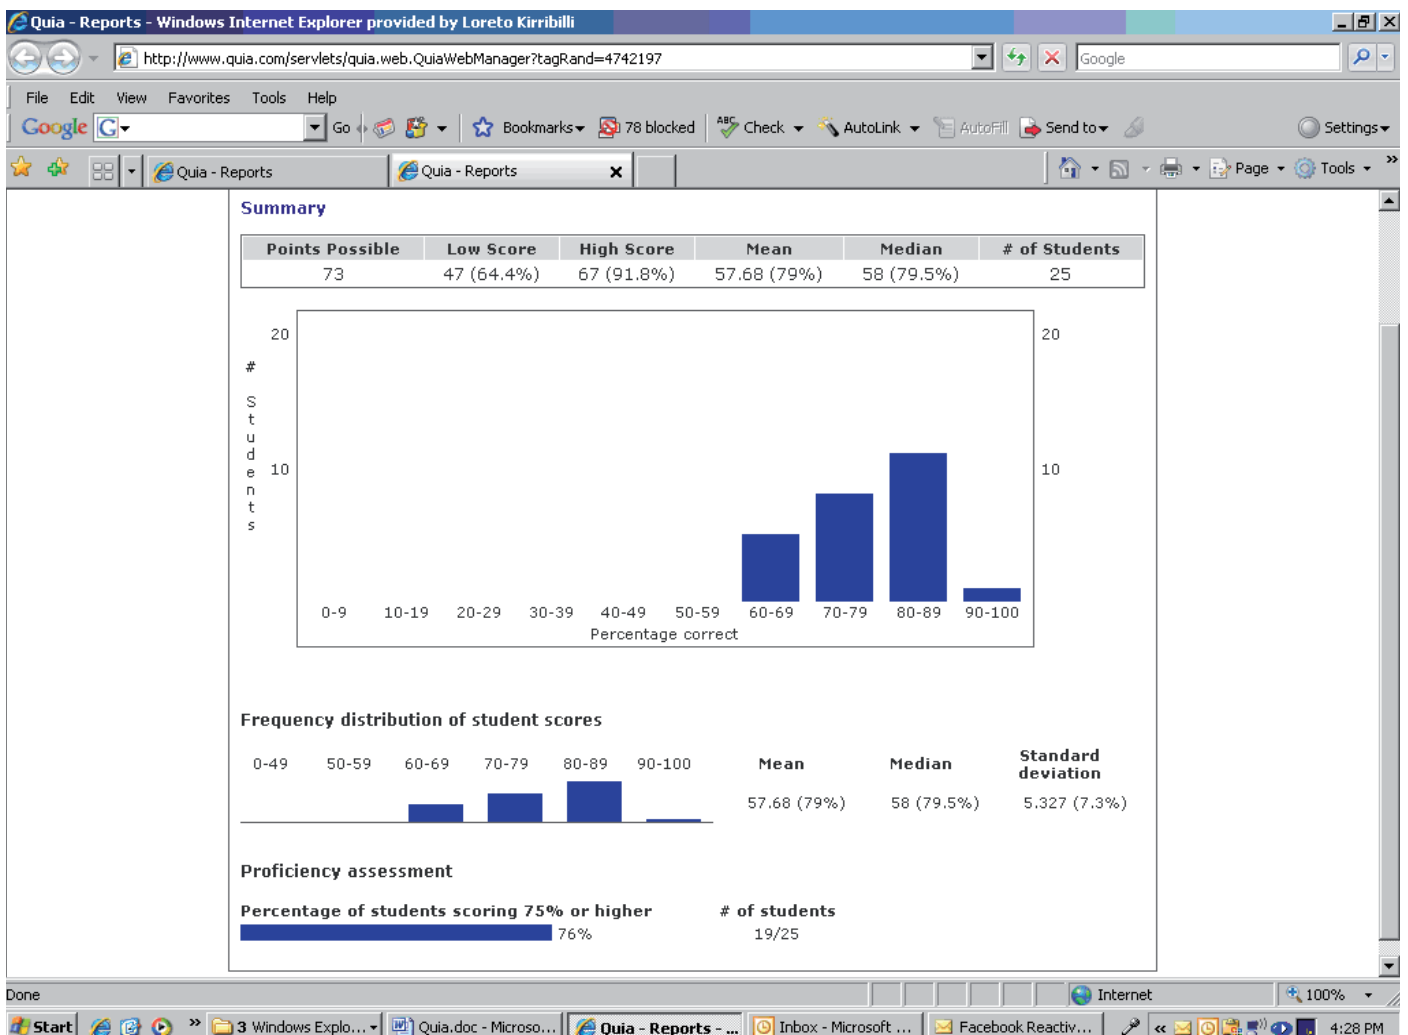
Quia - Reports - Windows Internet Explorer provided by Loreto Kirribilli

http://www.quia.com/servlets/quia.web.QuiaWebManager?tagRand=4742197

Google

File Edit View Favorites Tools Help

Google G Go Bookmarks 78 blocked Check AutoLink AutoFill Send to Settings

Quia - Reports Quia - Reports Page Tools

Summary

| Points Possible | Low Score | High Score | Mean | Median | # of Students |
|---|---|---|---|---|---|
| 73 | 47 (64.4%) | 67 (91.8%) | 57.68 (79%) | 58 (79.5%) | 25 |

20 20

# Students

10 10

0-9 10-19 20-29 30-39 40-49 50-59 60-69 70-79 80-89 90-100

Percentage correct

Frequency distribution of student scores

0-49 50-59 60-69 70-79 80-89 90-100

Mean 57.68 (79%)

Median 58 (79.5%)

Standard deviation 5.327 (7.3%)

Proficiency assessment

Percentage of students scoring 75% or higher 76%

# of students 19/25

Done Internet 100%

Start 3 Windows Explo... Quia.doc - Microso... Quia - Reports - ... Inbox - Microsoft ... Facebook Reactiv... 4:28 PM